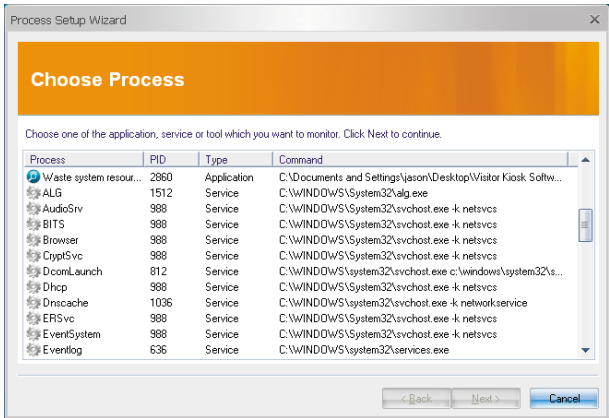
Process Setup Wizard

Choose Process

Choose one of the application, service or tool which you want to monitor. Click Next to continue.

| Process | PID | Type | Command |
|---|---|---|---|
| Waste system resour... | 2860 | Application | C:\Documents and Settings\jason\Desktop\Visitor Kiosk Softw... |
| ALG | 1512 | Service | C:\WINDOWS\System32\alg.exe |
| AudioSrv | 988 | Service | C:\WINDOWS\System32\svchost.exe -k netsvcs |
| BITS | 988 | Service | C:\WINDOWS\System32\svchost.exe -k netsvcs |
| Browser | 988 | Service | C:\WINDOWS\System32\svchost.exe -k netsvcs |
| CryptSvc | 988 | Service | C:\WINDOWS\System32\svchost.exe -k netsvcs |
| DcomLaunch | 812 | Service | C:\WINDOWS\system32\svchost.exe c:\windows\system32\s... |
| Dhcp | 988 | Service | C:\WINDOWS\System32\svchost.exe -k netsvcs |
| Dnscache | 1036 | Service | C:\WINDOWS\System32\svchost.exe -k networkservice |
| ERSvc | 988 | Service | C:\WINDOWS\System32\svchost.exe -k netsvcs |
| EventSystem | 988 | Service | C:\WINDOWS\System32\svchost.exe -k netsvcs |
| Eventlog | 636 | Service | C:\WINDOWS\system32\services.exe |

< Back  Next >  Cancel